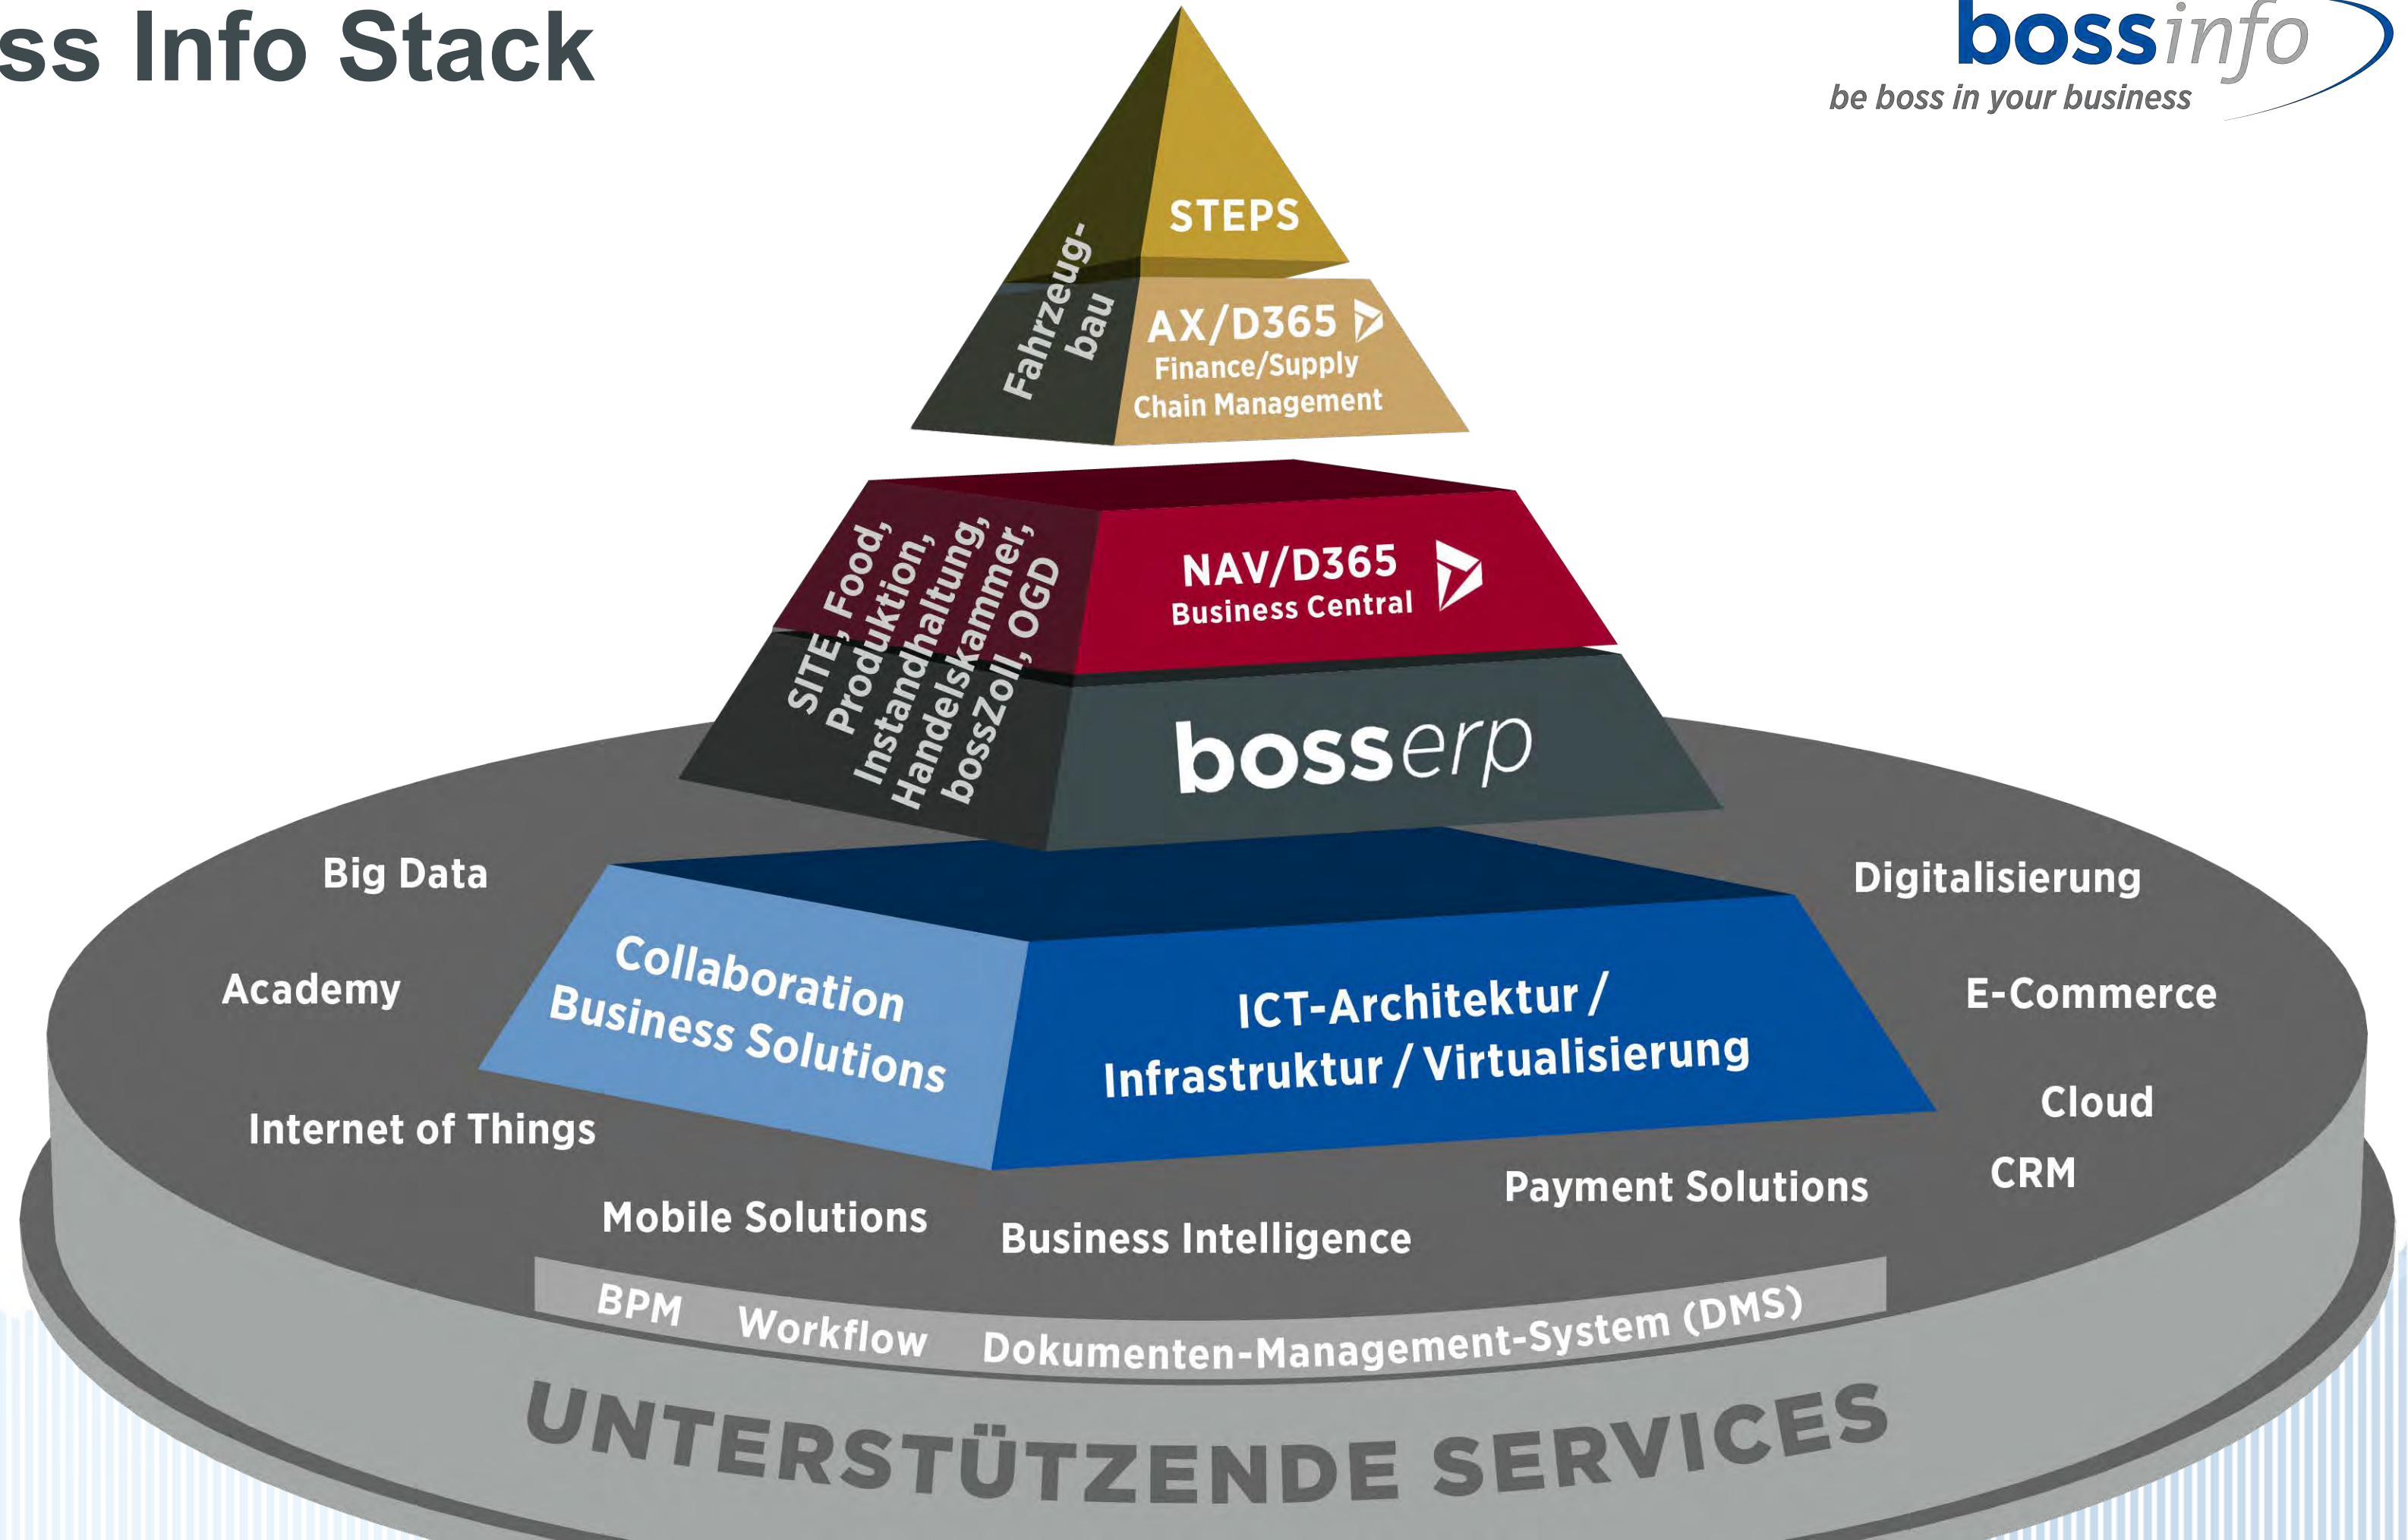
ss Info Stack

bossinfo
be boss in your business

STEPS

Fahrzeugbau

AX/D365
Finance/Supply Chain Management

SITE, Food, Produktion, Instandhaltung, Handelskammer, bossZoll, OGD

NAV/D365
Business Central

bosserp

Big Data

Digitalisierung

Academy

Collaboration Business Solutions

ICT-Architektur / Infrastruktur / Virtualisierung

E-Commerce

Cloud

Internet of Things

CRM

Payment Solutions

Mobile Solutions

Business Intelligence

BPM Workflow Dokumenten-Management-System (DMS)

UNTERSTÜTZENDE SERVICES